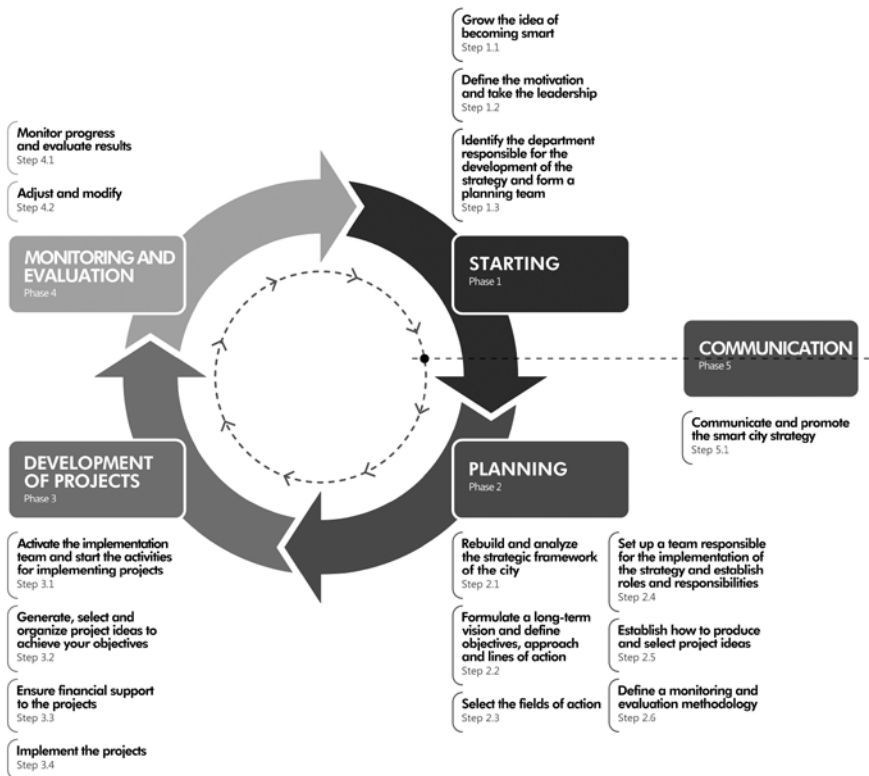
Grow the idea of becoming smart
Step 1.1

Define the motivation and take the leadership
Step 1.2

Identify the department responsible for the development of the strategy and form a planning team
Step 1.3

Monitor progress and evaluate results
Step 4.1

Adjust and modify
Step 4.2

MONITORING AND EVALUATION
Phase 4

STARTING
Phase 1

COMMUNICATION
Phase 5

Communicate and promote the smart city strategy
Step 5.1

DEVELOPMENT OF PROJECTS
Phase 3

PLANNING
Phase 2

Activate the implementation team and start the activities for implementing projects
Step 3.1

Generate, select and organize project ideas to achieve your objectives
Step 3.2

Ensure financial support to the projects
Step 3.3

Implement the projects
Step 3.4

Rebuild and analyze the strategic framework of the city
Step 2.1

Formulate a long-term vision and define objectives, approach and lines of action
Step 2.2

Select the fields of action
Step 2.3

Set up a team responsible for the implementation of the strategy and establish roles and responsibilities
Step 2.4

Establish how to produce and select project ideas
Step 2.5

Define a monitoring and evaluation methodology
Step 2.6